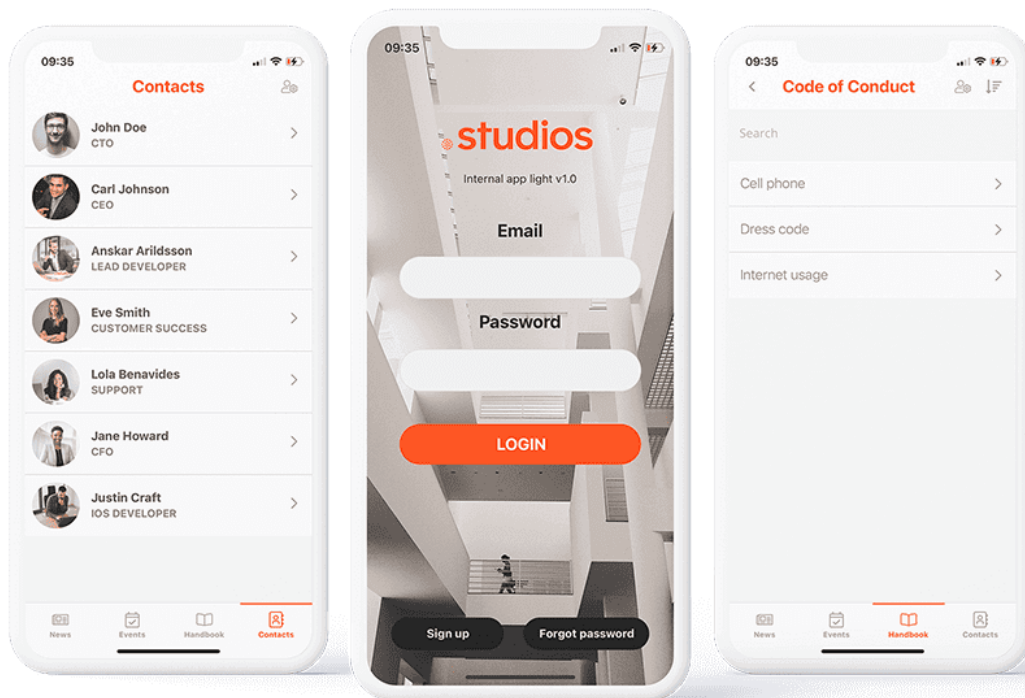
09:35

Contacts

John Doe
CTO

Carl Johnson
CEO

Anskar Arildsson
LEAD DEVELOPER

Eve Smith
CUSTOMER SUCCESS

Lola Benavides
SUPPORT

Jane Howard
CFO

Justin Craft
IOS DEVELOPER

News Events Handbook Contacts

09:35

studios

Internal app light v1.0

Email

Password

LOGIN

Sign up

Forgot password

09:35

Code of Conduct

Search

Cell phone

Dress code

Internet usage

News Events Handbook Contacts